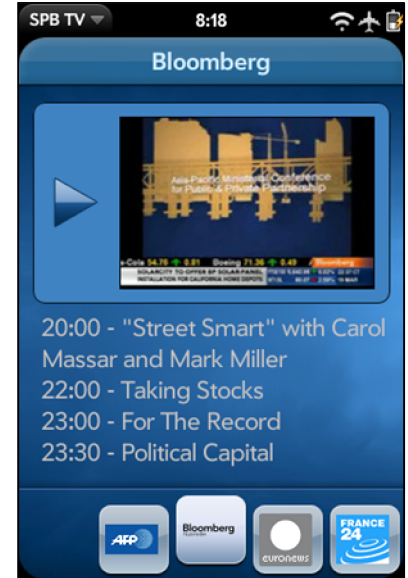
SPB TV
8:18

Bloomberg

Asia-Pacific Ministerial Conference for Public & Private Partnership

a-Cola 54.79 0.01 Boeing 71.36 0.49 Bloomberg

SOLARCITY TO OFFER BP SOLAR PANEL INSTALLATION FOR CALIFORNIA HOME DEPOTS

20:00 - "Street Smart" with Carol Massar and Mark Miller
22:00 - Taking Stocks
23:00 - For The Record
23:30 - Political Capital

AFP
Bloomberg
euronews
FRANCE 24